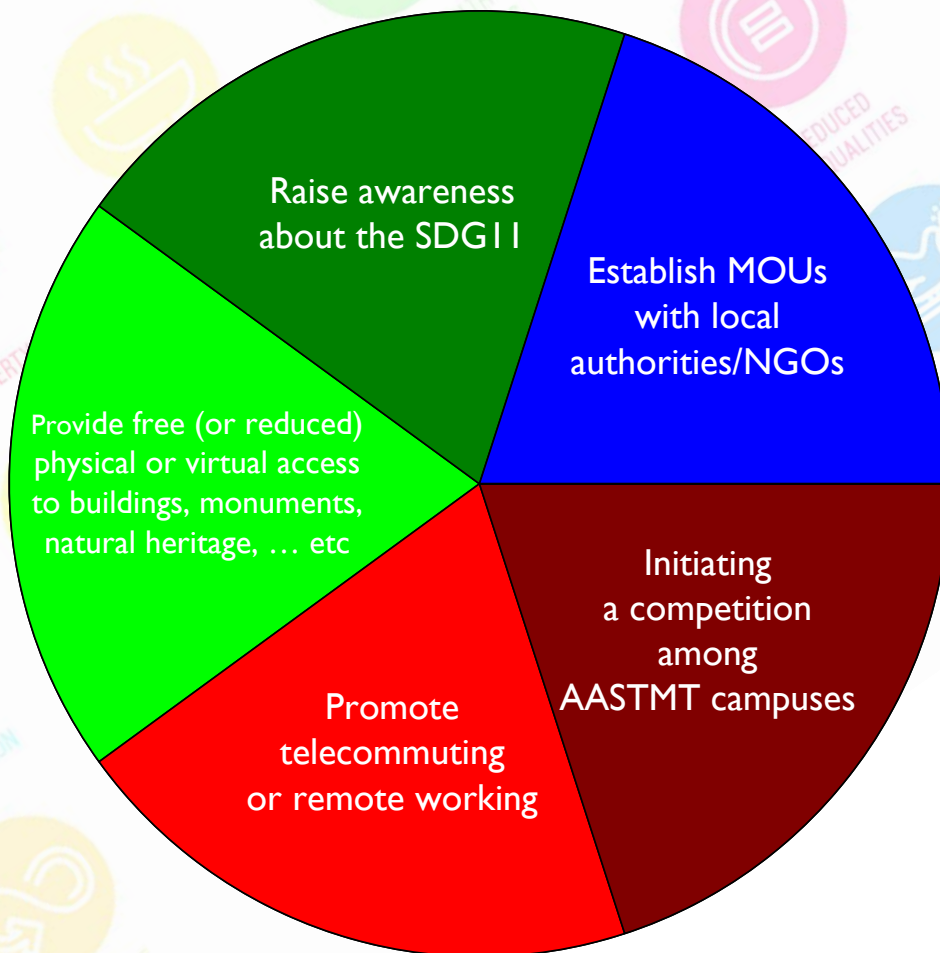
Raise awareness about the SDG11

Establish MOUs with local authorities/NGOs

Provide free (or reduced) physical or virtual access to buildings, monuments, natural heritage, … etc

Initiating a competition among AASTMT campuses

Promote telecommuting or remote working

REDUCED INEQUALITIES